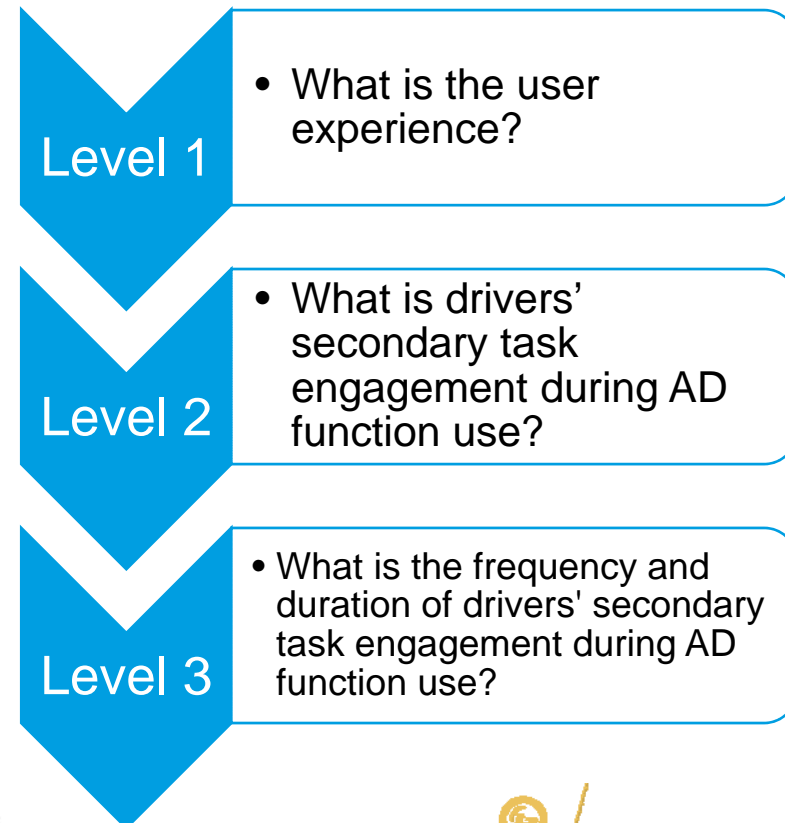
Level 1

• What is the user experience?

Level 2

• What is drivers' secondary task engagement during AD function use?

Level 3

• What is the frequency and duration of drivers' secondary task engagement during AD function use?